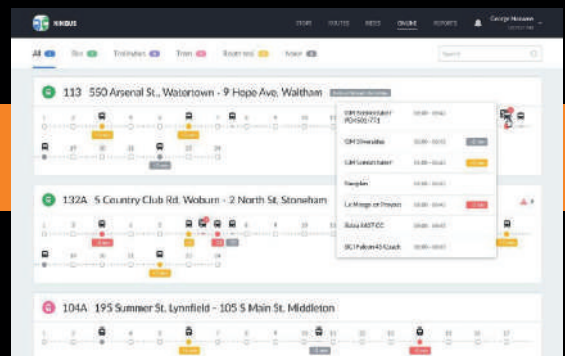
NIKBUS

STOPS ROUTES BUSES ONLINE REPORTS George Hobson

All Bus Trolleybus Tram Reserved Water

Search

113 550 Arsenal St., Watertown - 9 Hope Ave, Waltham

GM Streetmaster PD4501-771

GM Streetline

GM Streetmaster

Neoplan

La Mirage en Premier

Eldora AXESS

BCI Falcon 45 Coach

132A S Country Club Rd. Woburn - 2 North St, Stoneham

104A 195 Summer St. Lynnfield - 105 S Main St, Middleton